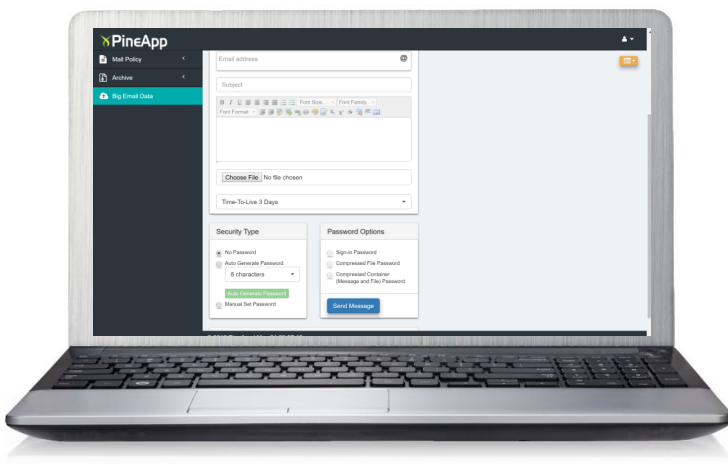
PineApp

Mail Policy

Archive

Big Email Data

Email address

Subject

B I U Font Size... Font Family
Font Format

Choose File No file chosen

Time-To-Live 3 Days

Security Type

No Password

Auto Generate Password

8 characters

Auto Generate Password

Manual Set Password

Password Options

Sign-in Password

Compressed File Password

Compressed Container (Message and File) Password

Send Message